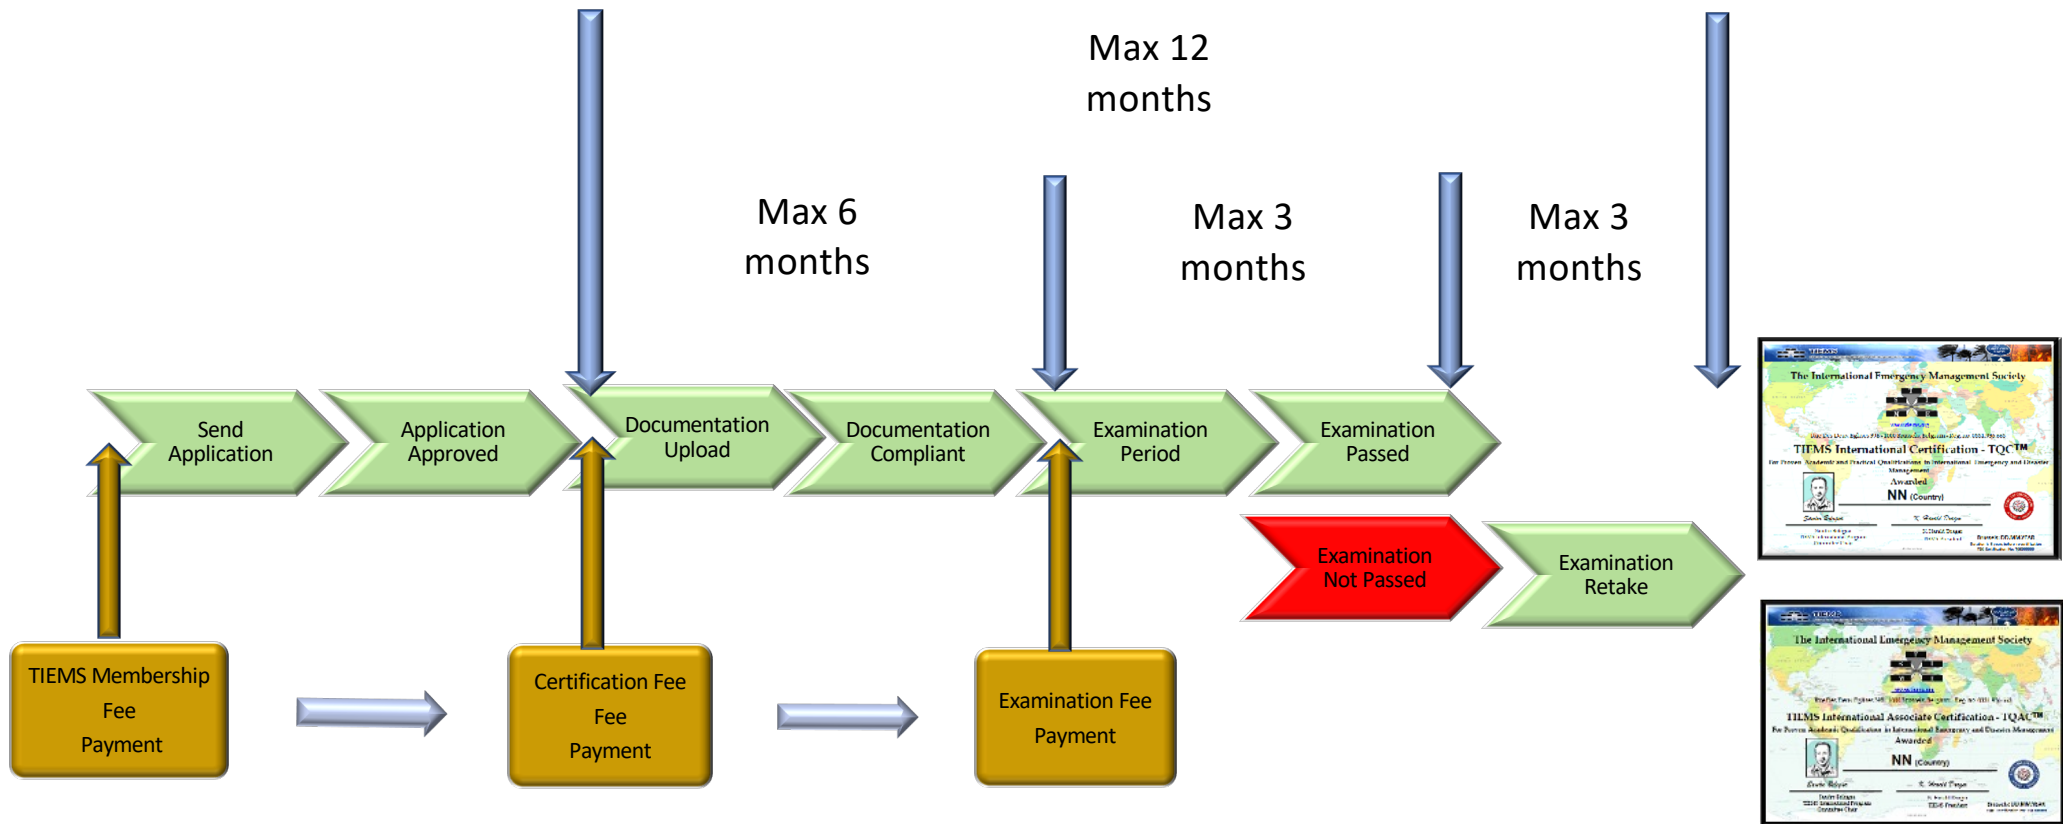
Max 12 months

Max 6 months

Max 3 months

Max 3 months

Send Application

Application Approved

Documentation Upload

Documentation Compliant

Examination Period

Examination Passed

Examination Not Passed

Examination Retake

The International Emergency Management Society

TIEMS International Certification - TQC™

Awarded

NN (Country)

The International Emergency Management Society

TIEMS International Associate Certification - TQAC™

Awarded

NN (Country)

TIEMS Membership Fee Payment

Certification Fee Fee Payment

Examination Fee Payment